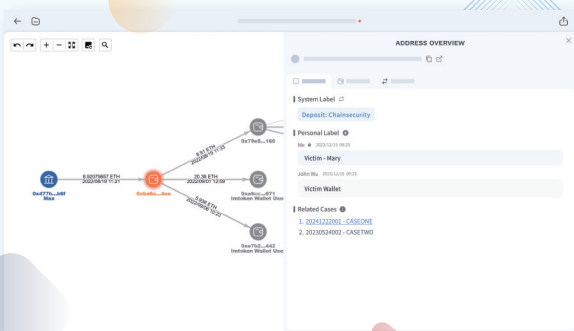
ADDRESS OVERVIEW

System Label

Deposit: Chainsecurity

Personal Label

Nu 2023/12/25 09:25

Victim - Mary

John Wu 2023/12/25 09:25

Victim Wallet

Related Cases

1. 20241222001 - CASEONE
2. 20230524002 - CASETWO

0x477b...b9f
Max

6.92079657 ETH
2022/09/19 11:21

Ce6a8a...6ee

8.91 ETH
2022/09/19 11:23

20.38 ETH
2022/09/01 12:58

3.658 ETH
2022/09/03 10:22

0x79e5...160

0xa8cc...671
imtoken Wallet Use

0xe7b2...442
imtoken Wallet Use